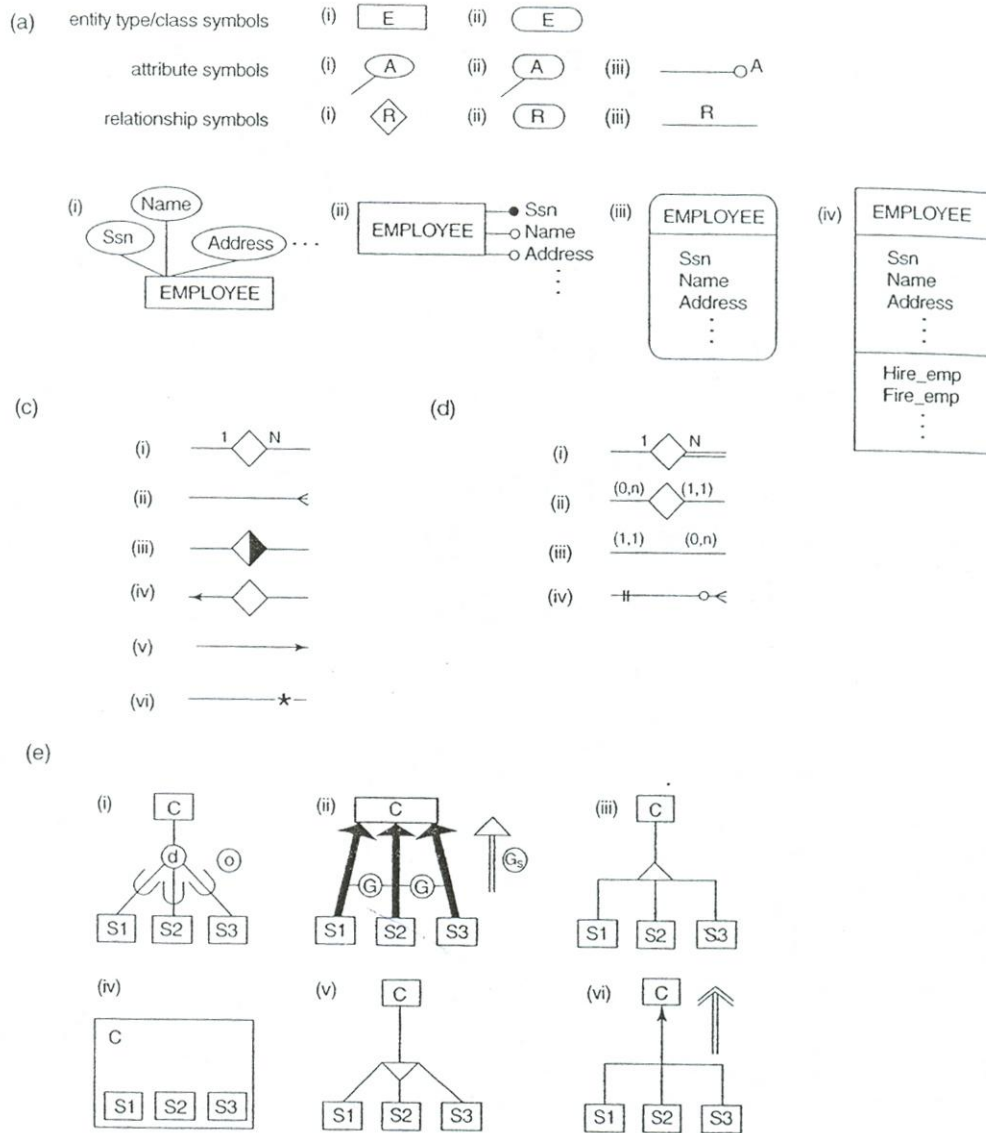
(a) entity type/class symbols (i) E (ii) E

attribute symbols (i) A (ii) A (iii) A

relationship symbols (i) R (ii) R (iii) R

(i) Name Ssn Address ··· EMPLOYEE

(ii) EMPLOYEE Ssn Name Address ⋮

(iii) EMPLOYEE Ssn Name Address ⋮

(iv) EMPLOYEE Ssn Name Address ⋮ Hire_emp Fire_emp ⋮

(c)

(i) 1 N

(ii)

(iii)

(iv)

(v)

(vi)

(d)

(i) 1 N

(ii) (0,n) (1,1)

(iii) (1,1) (0,n)

(iv)

(e)

(i) C d o S1 S2 S3

(ii) C G G $G_s$ S1 S2 S3

(iii) C S1 S2 S3

(iv) C S1 S2 S3

(v) C S1 S2 S3

(vi) C S1 S2 S3